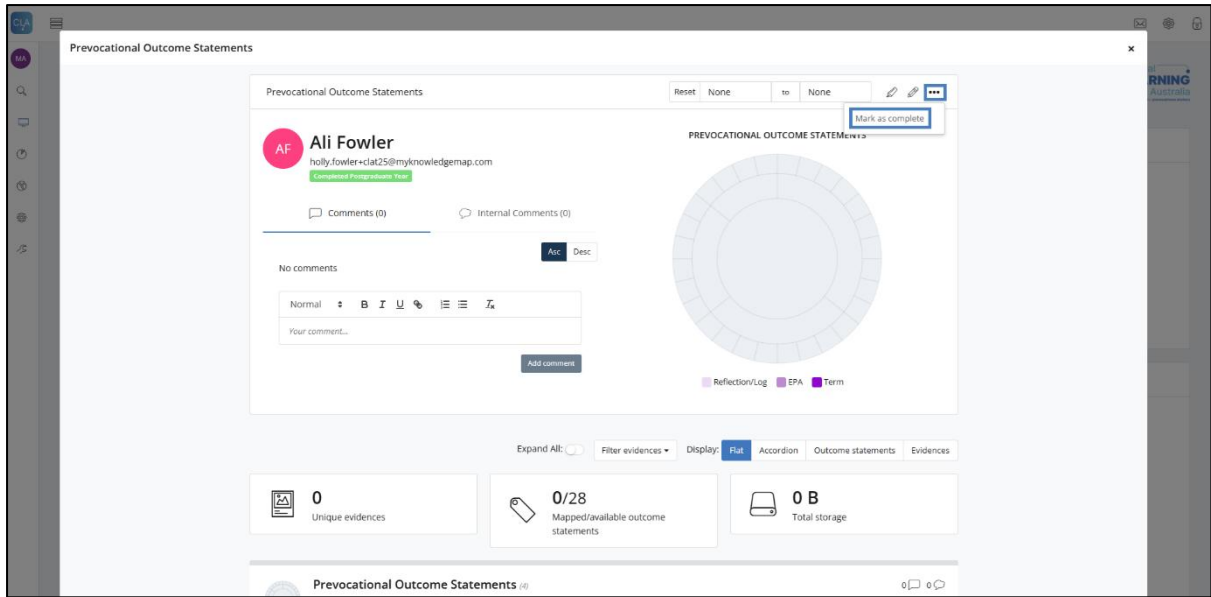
CLA

MA

Prevocational Outcome Statements

×

RNING
Australia

Prevocational Outcome Statements

Reset None to None

Mark as complete

AF

Ali Fowler

holly.fowler+clat25@myknowledgemap.com

Completed Postgraduate Year

PREVOCATIONAL OUTCOME STATEMENTS

Comments (0)

Internal Comments (0)

Asc Desc

No comments

Normal B I U

Your comment...

Add comment

Reflection/Log EPA Term

Expand All:

Filter evidences

Display: Flat Accordion Outcome statements Evidences

0
Unique evidences

0/28
Mapped/available outcome statements

0 B
Total storage

Prevocational Outcome Statements (4)

0 0